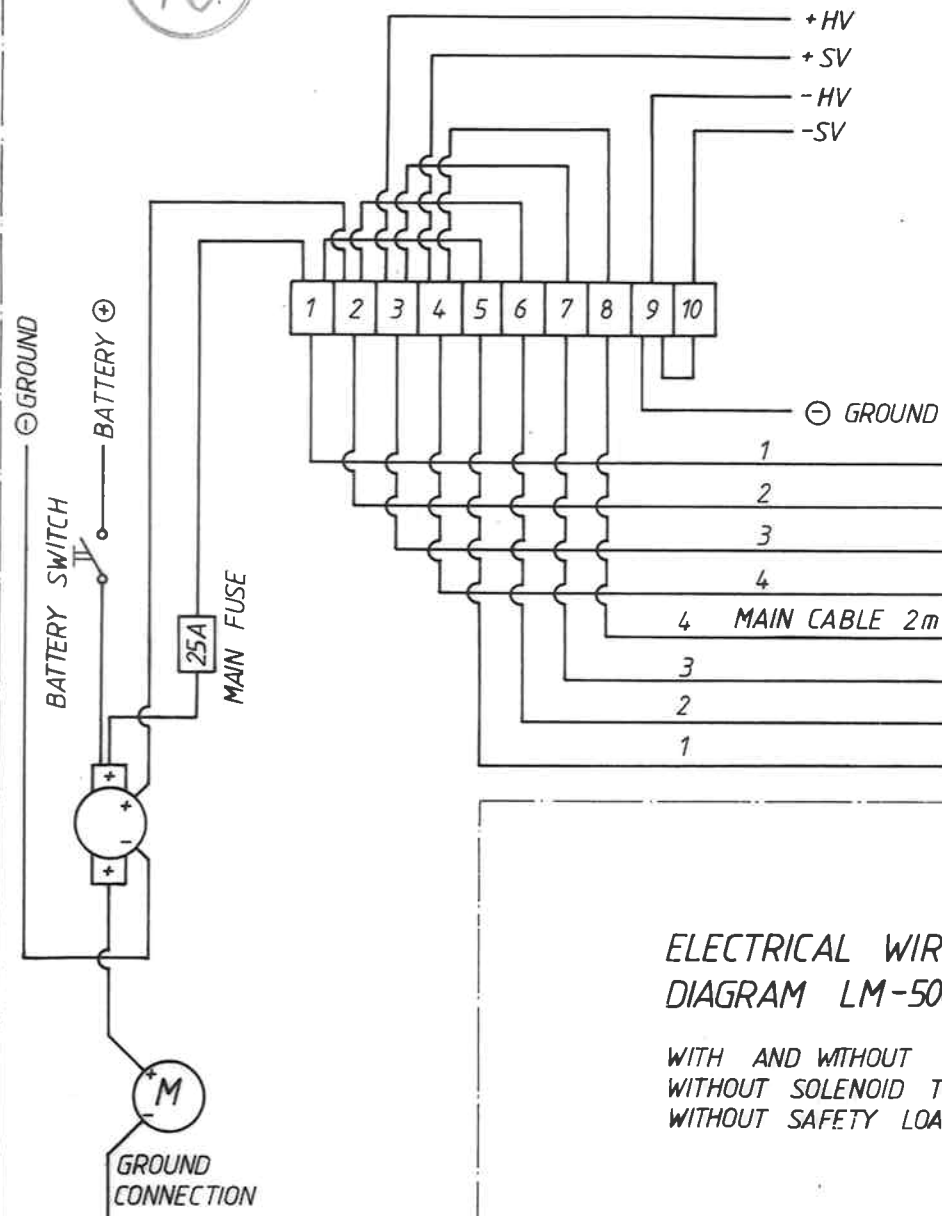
+HV
+SV
-HV
-SV

1 2 3 4 5 6 7 8 9 10

⊖ GROUND
⊖ GROUND
BATTERY ⊕
BATTERY SWITCH
25A
MAIN FUSE

1
2
3
4
4 MAIN CABLE 2m
3
2
1

+
+
-
+

M
+
-
GROUND CONNECTION

ELECTRICAL WIR
DIAGRAM LM-50

WITH AND WITHOUT
WITHOUT SOLENOID T
WITHOUT SAFETY LOA